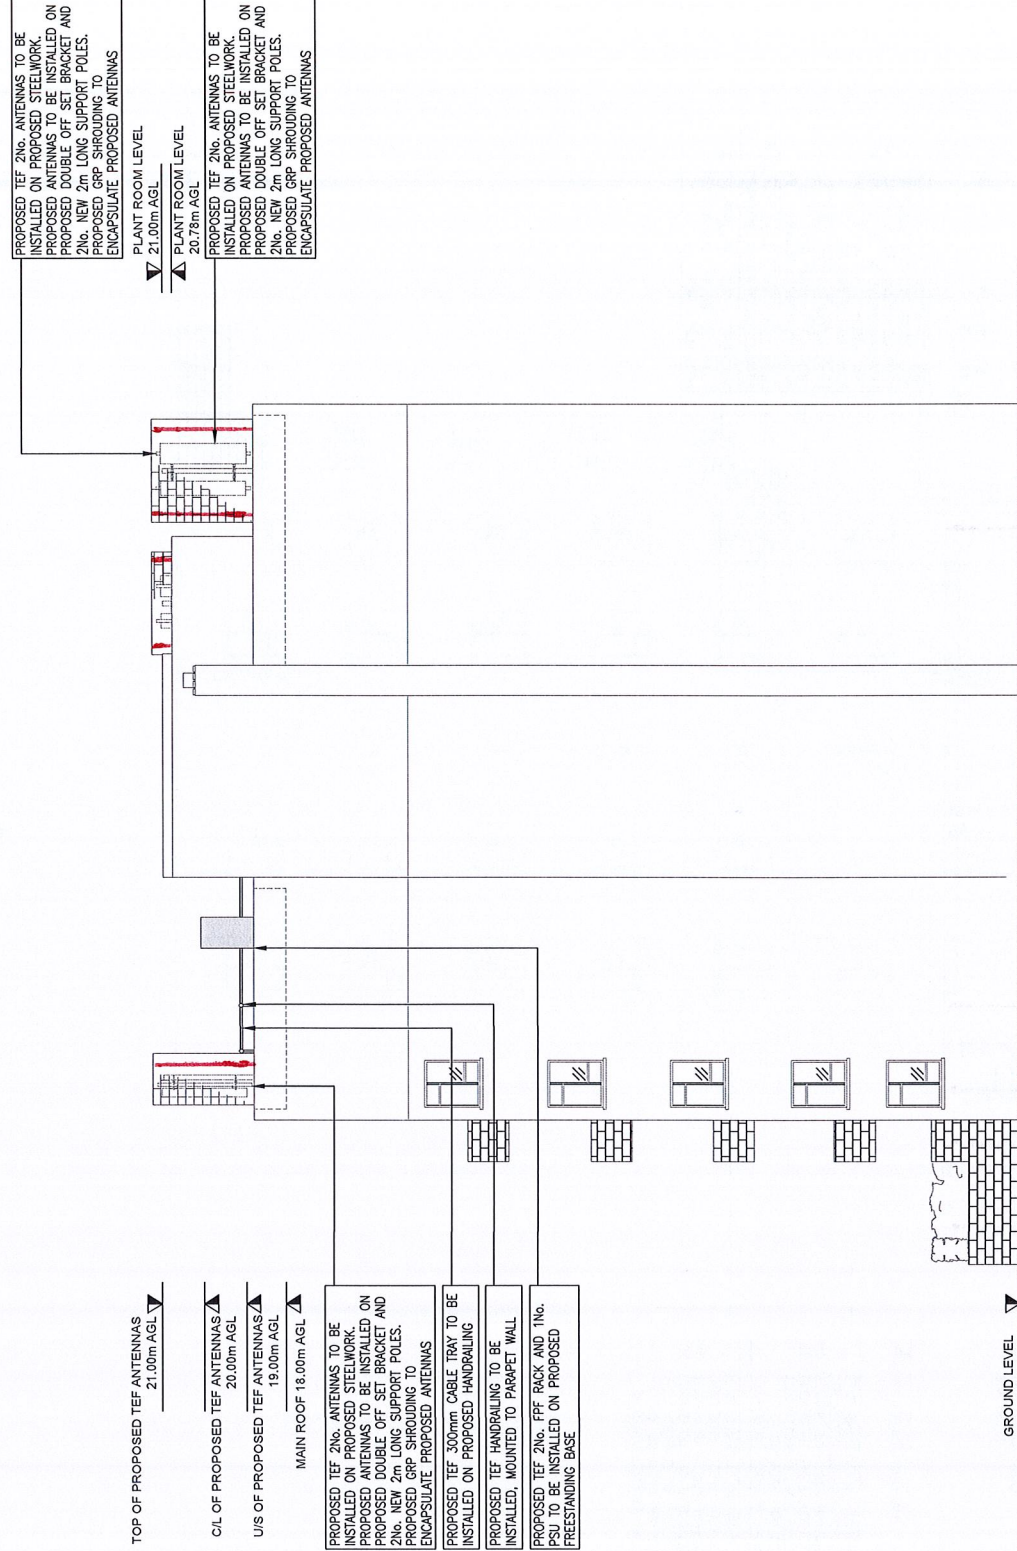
PROPOSED TEF 2No. ANTENNAS TO BE INSTALLED ON PROPOSED STEELWORK. PROPOSED ANTENNAS TO BE INSTALLED ON PROPOSED DOUBLE OFF SET BRACKET AND 2No. NEW 2m LONG SUPPORT POLES. PROPOSED GRP SHROUDING TO ENCAPSULATE PROPOSED ANTENNAS

PLANT ROOM LEVEL
21.00m AGL

PLANT ROOM LEVEL
20.78m AGL

PROPOSED TEF 2No. ANTENNAS TO BE INSTALLED ON PROPOSED STEELWORK. PROPOSED ANTENNAS TO BE INSTALLED ON PROPOSED DOUBLE OFF SET BRACKET AND 2No. NEW 2m LONG SUPPORT POLES. PROPOSED GRP SHROUDING TO ENCAPSULATE PROPOSED ANTENNAS

TOP OF PROPOSED TEF ANTENNAS
21.00m AGL

C/L OF PROPOSED TEF ANTENNAS
20.00m AGL

U/S OF PROPOSED TEF ANTENNAS
19.00m AGL

MAIN ROOF 18.00m AGL

PROPOSED TEF 2No. ANTENNAS TO BE INSTALLED ON PROPOSED STEELWORK. PROPOSED ANTENNAS TO BE INSTALLED ON PROPOSED DOUBLE OFF SET BRACKET AND 2No. NEW 2m LONG SUPPORT POLES. PROPOSED GRP SHROUDING TO ENCAPSULATE PROPOSED ANTENNAS

PROPOSED TEF 300mm CABLE TRAY TO BE INSTALLED ON PROPOSED HANDRAILING

PROPOSED TEF HANDRAILING TO BE INSTALLED, MOUNTED TO PARAPET WALL

PROPOSED TEF 2No. FPF RACK AND 1No. PSU TO BE INSTALLED ON PROPOSED FREESTANDING BASE

GROUND LEVEL